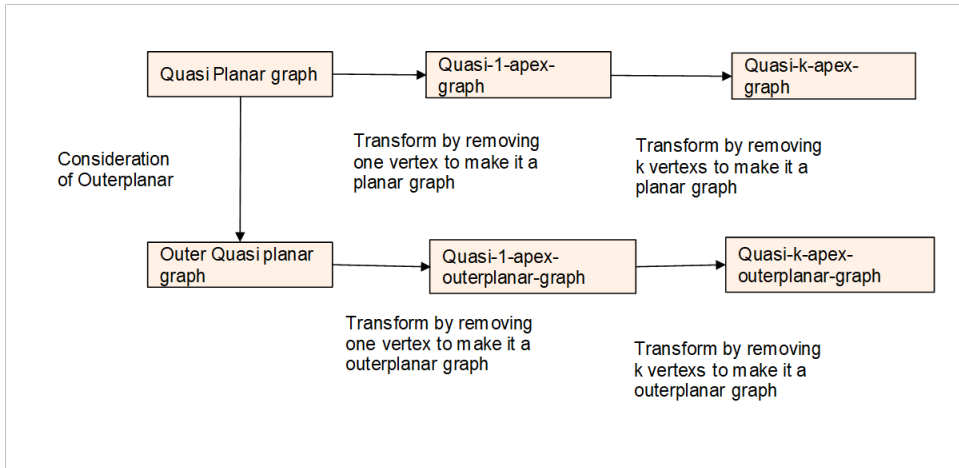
Quasi Planar graph

Quasi-1-apex-graph

Quasi-k-apex-graph

Transform by removing one vertex to make it a planar graph

Transform by removing k vertexs to make it a planar graph

Consideration of Outerplanar

Outer Quasi planar graph

Quasi-1-apex-outerplanar-graph

Quasi-k-apex-outerplanar-graph

Transform by removing one vertex to make it a outerplanar graph

Transform by removing k vertexs to make it a outerplanar graph